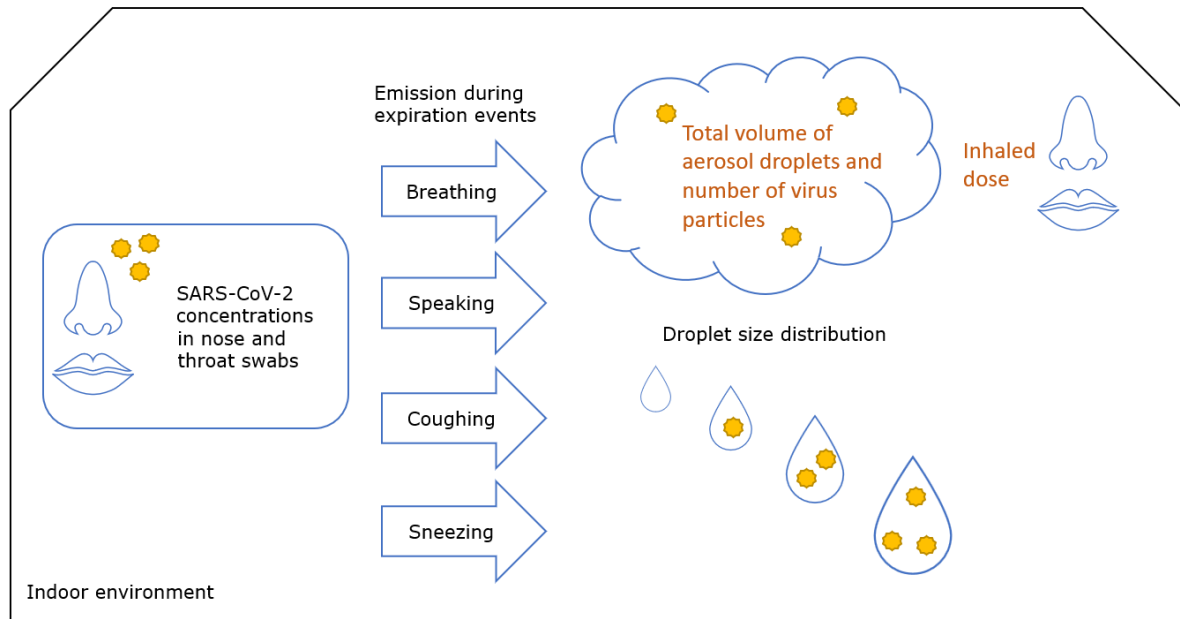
SARS-CoV-2 concentrations in nose and throat swabs

Emission during expiration events

Breathing

Speaking

Coughing

Sneezing

Total volume of aerosol droplets and number of virus particles

Inhaled dose

Droplet size distribution

Indoor environment